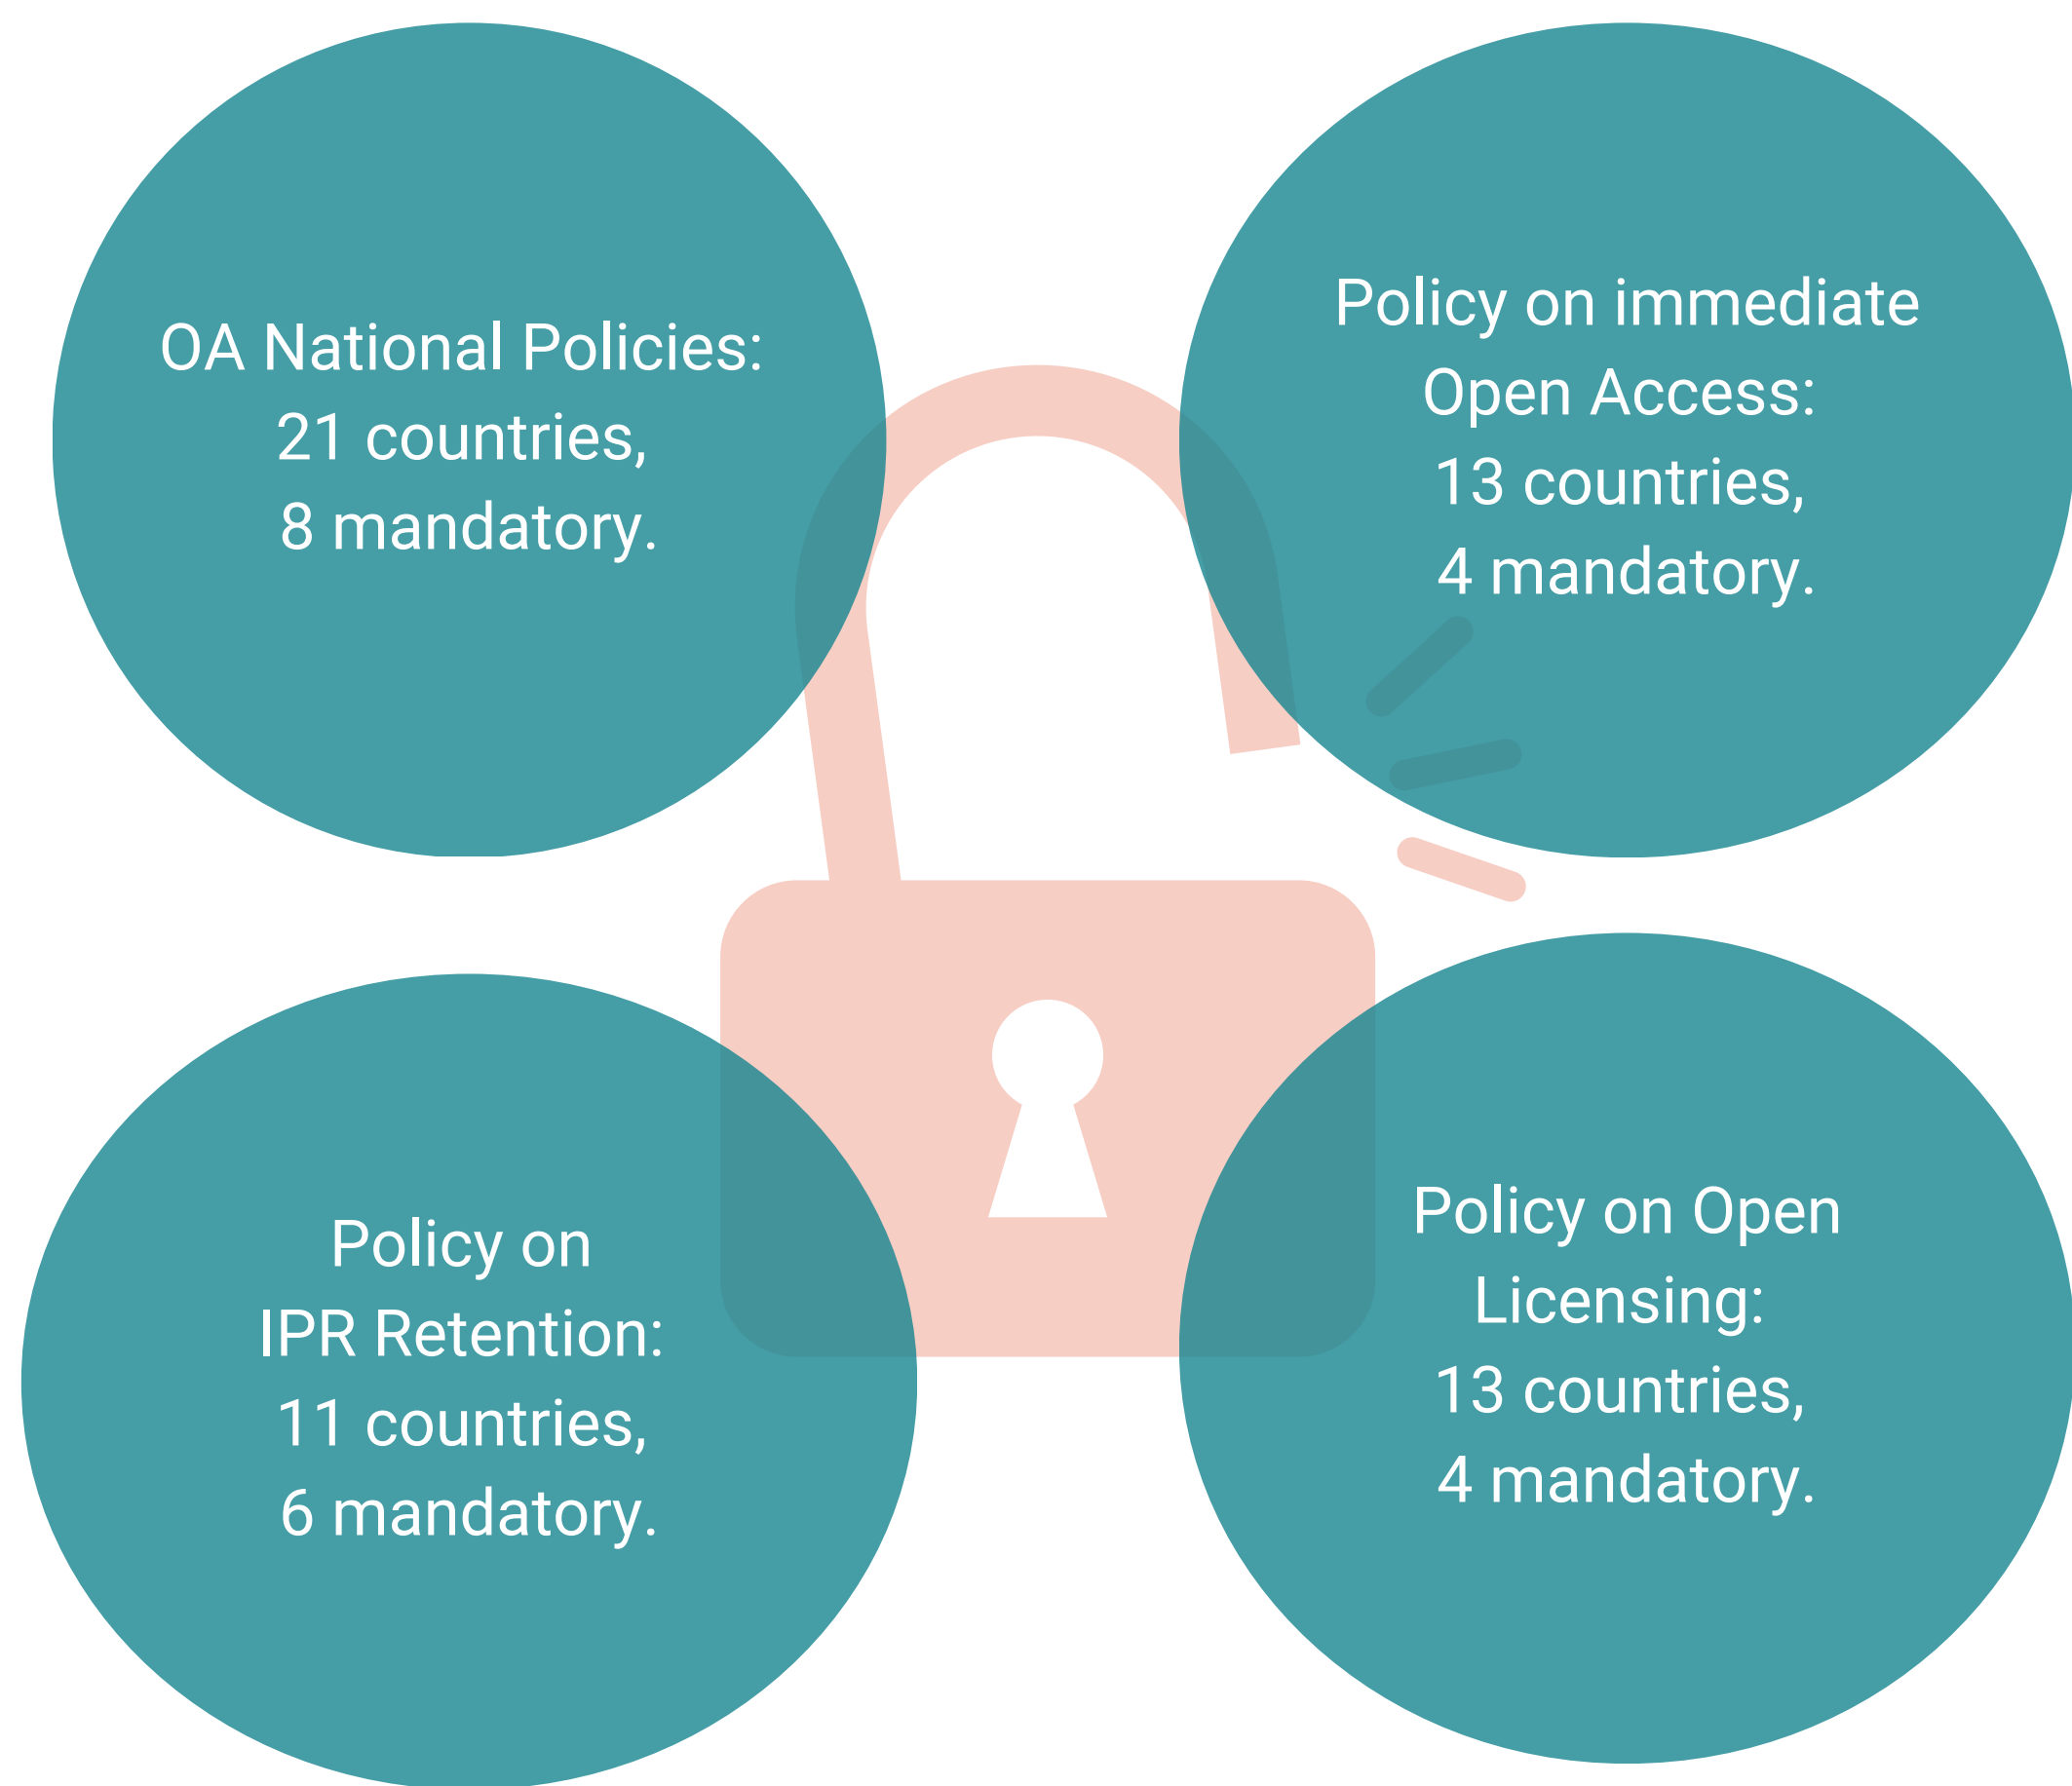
OA National Policies:
21 countries,
8 mandatory.

Policy on immediate Open Access:
13 countries,
4 mandatory.

Policy on IPR Retention:
11 countries,
6 mandatory.

Policy on Open Licensing:
13 countries,
4 mandatory.